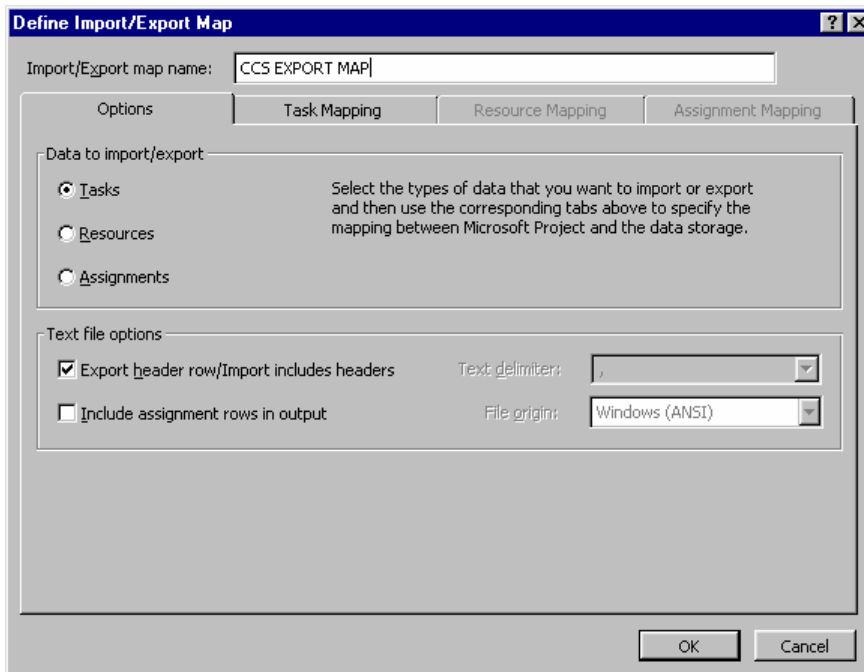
Define Import/Export Map

? X

Import/Export map name: CCS EXPORT MAP

Options | Task Mapping | Resource Mapping | Assignment Mapping

Data to import/export

Tasks

Resources

Assignments

Select the types of data that you want to import or export and then use the corresponding tabs above to specify the mapping between Microsoft Project and the data storage.

Text file options

Export header row/Import includes headers

Include assignment rows in output

Text delimiter: ,

File origin: Windows (ANSI)

OK

Cancel